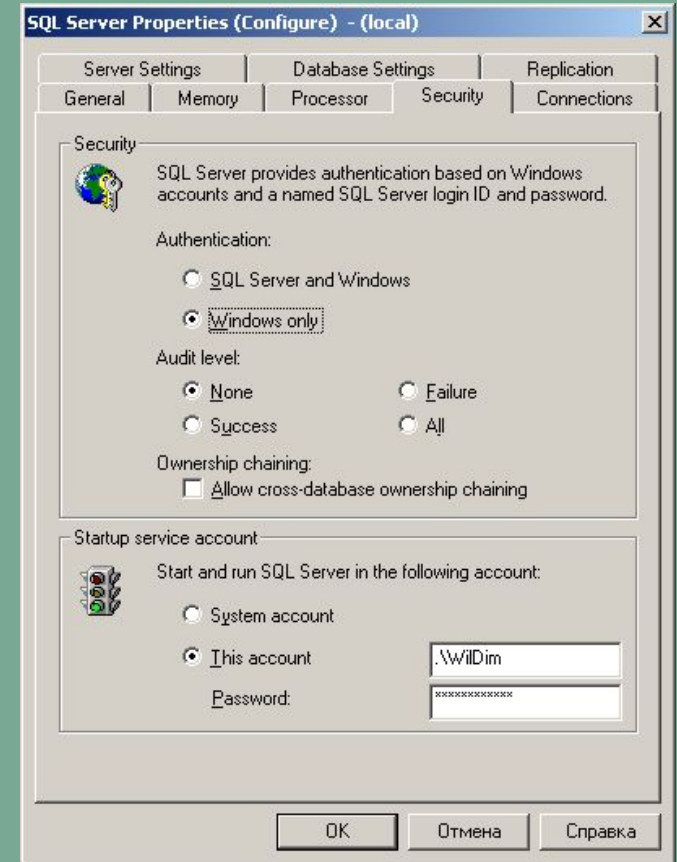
SQL Server Properties (Configure) - (local)

Server Settings | Database Settings | Replication
General | Memory | Processor | Security | Connections

Security

SQL Server provides authentication based on Windows accounts and a named SQL Server login ID and password.

Authentication:

SQL Server and Windows

Windows only

Audit level:

None

Failure

Success

All

Ownership chaining:

Allow cross-database ownership chaining

Startup service account

Start and run SQL Server in the following account:

System account

This account .\WilDim

Password: ************

OK Отмена Справка